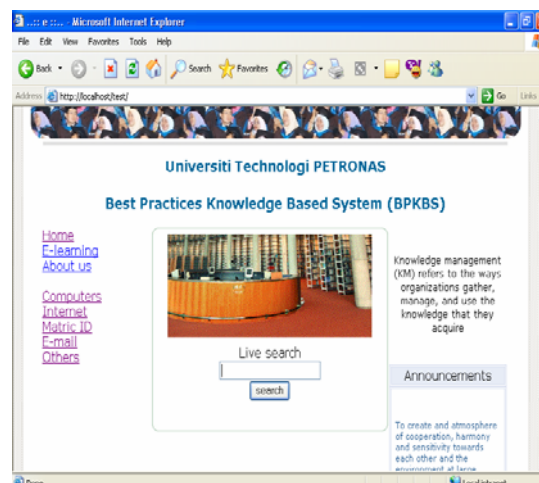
..:: e ::.. - Microsoft Internet Explorer

File Edit View Favorites Tools Help

Back Search Favorites

Address http://localhost/test/ Go Links

Universiti Technologi PETRONAS

Best Practices Knowledge Based System (BPKBS)

Home
E-learning
About us

Computers
Internet
Matric ID
E-mail
Others

Live search

search

Knowledge management (KM) refers to the ways organizations gather, manage, and use the knowledge that they acquire

Announcements

To create and atmosphere of cooperation, harmony and sensitivity towards each other and the environment at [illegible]

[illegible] Local intranet